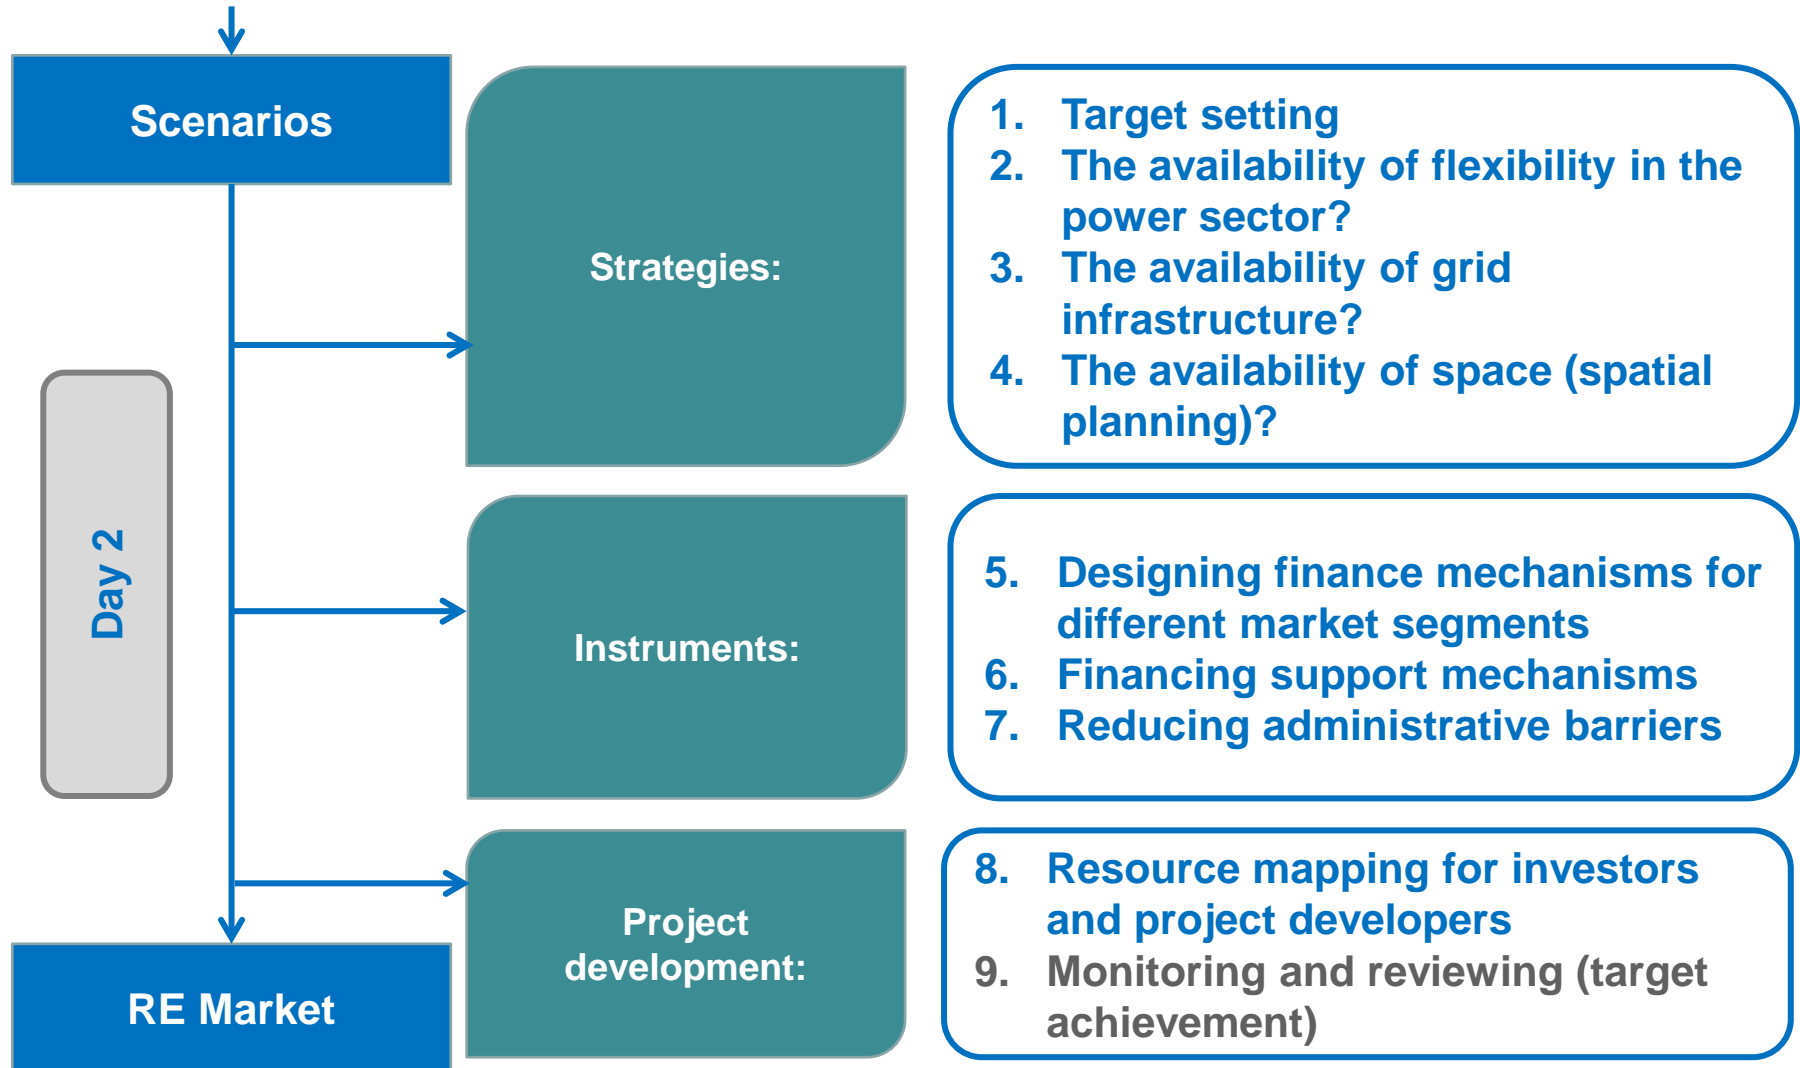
Scenarios

Day 2

RE Market

Strategies:

1. Target setting
2. The availability of flexibility in the power sector?
3. The availability of grid infrastructure?
4. The availability of space (spatial planning)?

Instruments:

5. Designing finance mechanisms for different market segments
6. Financing support mechanisms
7. Reducing administrative barriers

Project development:

8. Resource mapping for investors and project developers
9. Monitoring and reviewing (target achievement)